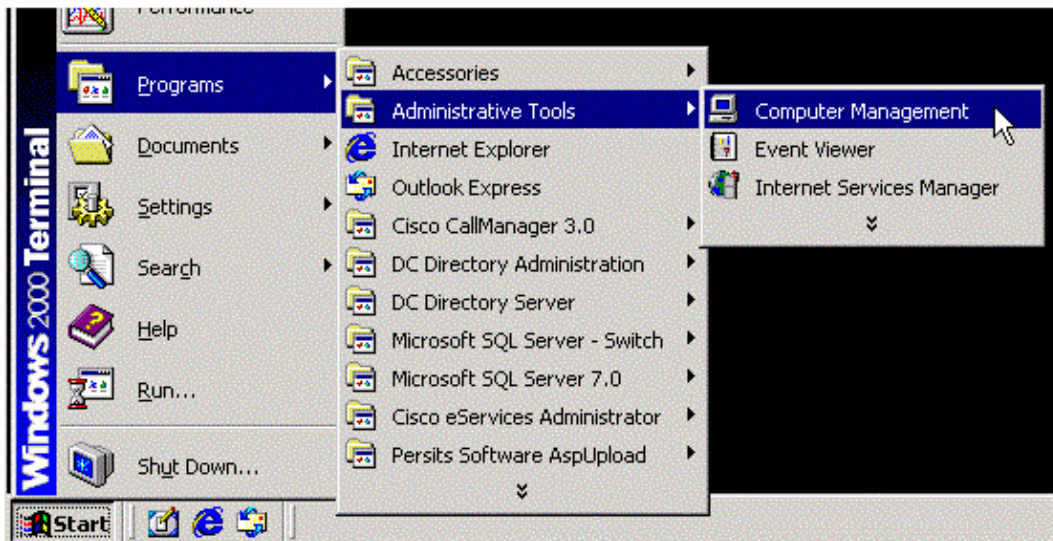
Performance

Programs

Documents

Settings

Search

Help

Run...

Shut Down...

Windows 2000 Terminal

Accessories

Administrative Tools

Internet Explorer

Outlook Express

Cisco CallManager 3.0

DC Directory Administration

DC Directory Server

Microsoft SQL Server - Switch

Microsoft SQL Server 7.0

Cisco eServices Administrator

Persits Software AspUpload

Computer Management

Event Viewer

Internet Services Manager

Start